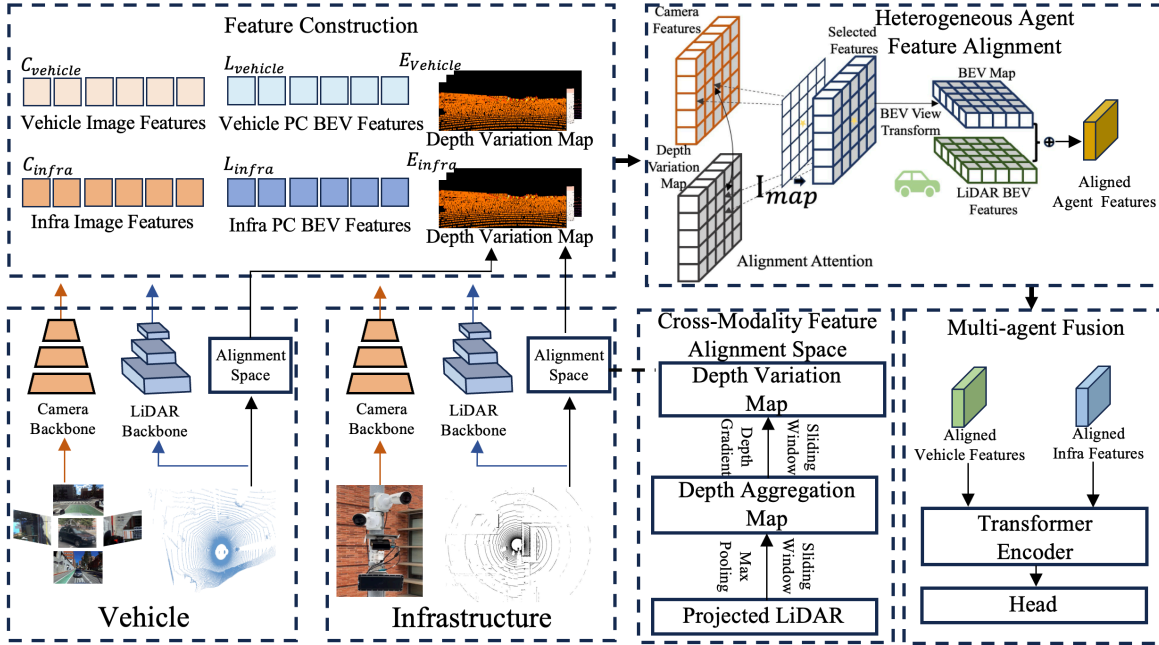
Feature Construction

$C_{vehicle}$

Vehicle Image Features

$L_{vehicle}$

Vehicle PC BEV Features

$E_{Vehicle}$

Depth Variation Map

$C_{infra}$

Infra Image Features

$L_{infra}$

Infra PC BEV Features

$E_{infra}$

Depth Variation Map

Heterogeneous Agent Feature Alignment

Camera Features

Selected Features

BEV Map

BEV View Transform

Depth Variation Map

$I_{map}$

LiDAR BEV Features

Aligned Agent Features

Alignment Attention

Camera Backbone

LiDAR Backbone

Alignment Space

Vehicle

Camera Backbone

LiDAR Backbone

Alignment Space

Infrastructure

Cross-Modality Feature Alignment Space

Depth Variation Map

Depth Gradient

Sliding Window

Depth Aggregation Map

Max Pooling

Sliding Window

Projected LiDAR

Multi-agent Fusion

Aligned Vehicle Features

Aligned Infra Features

Transformer Encoder

Head